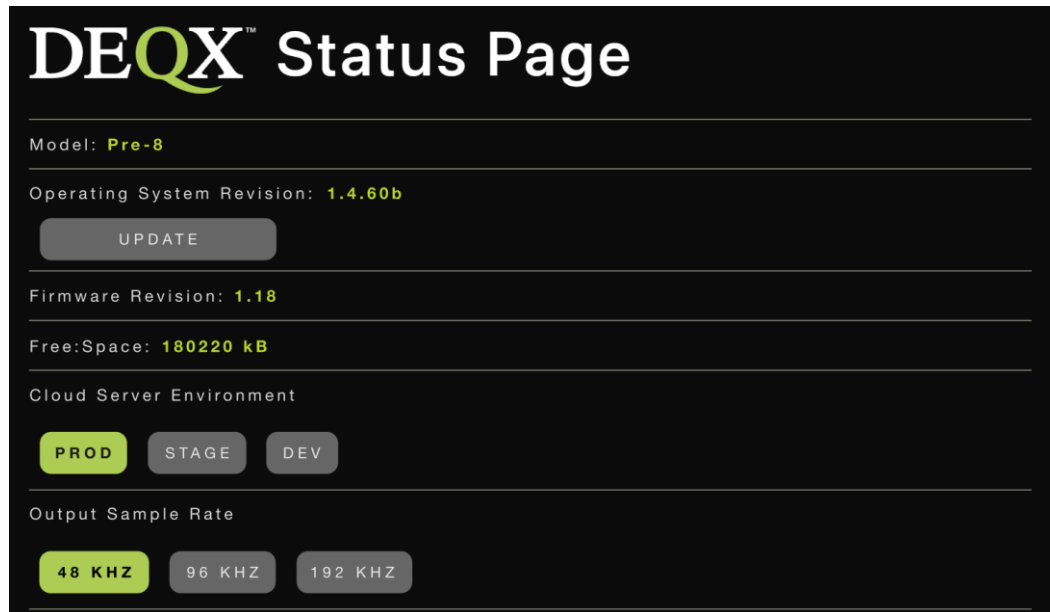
DEQX™ Status Page

Model: Pre-8

Operating System Revision: 1.4.60b

UPDATE

Firmware Revision: 1.18

Free:Space: 180220 kB

Cloud Server Environment

PROD STAGE DEV

Output Sample Rate

48 KHZ 96 KHZ 192 KHZ